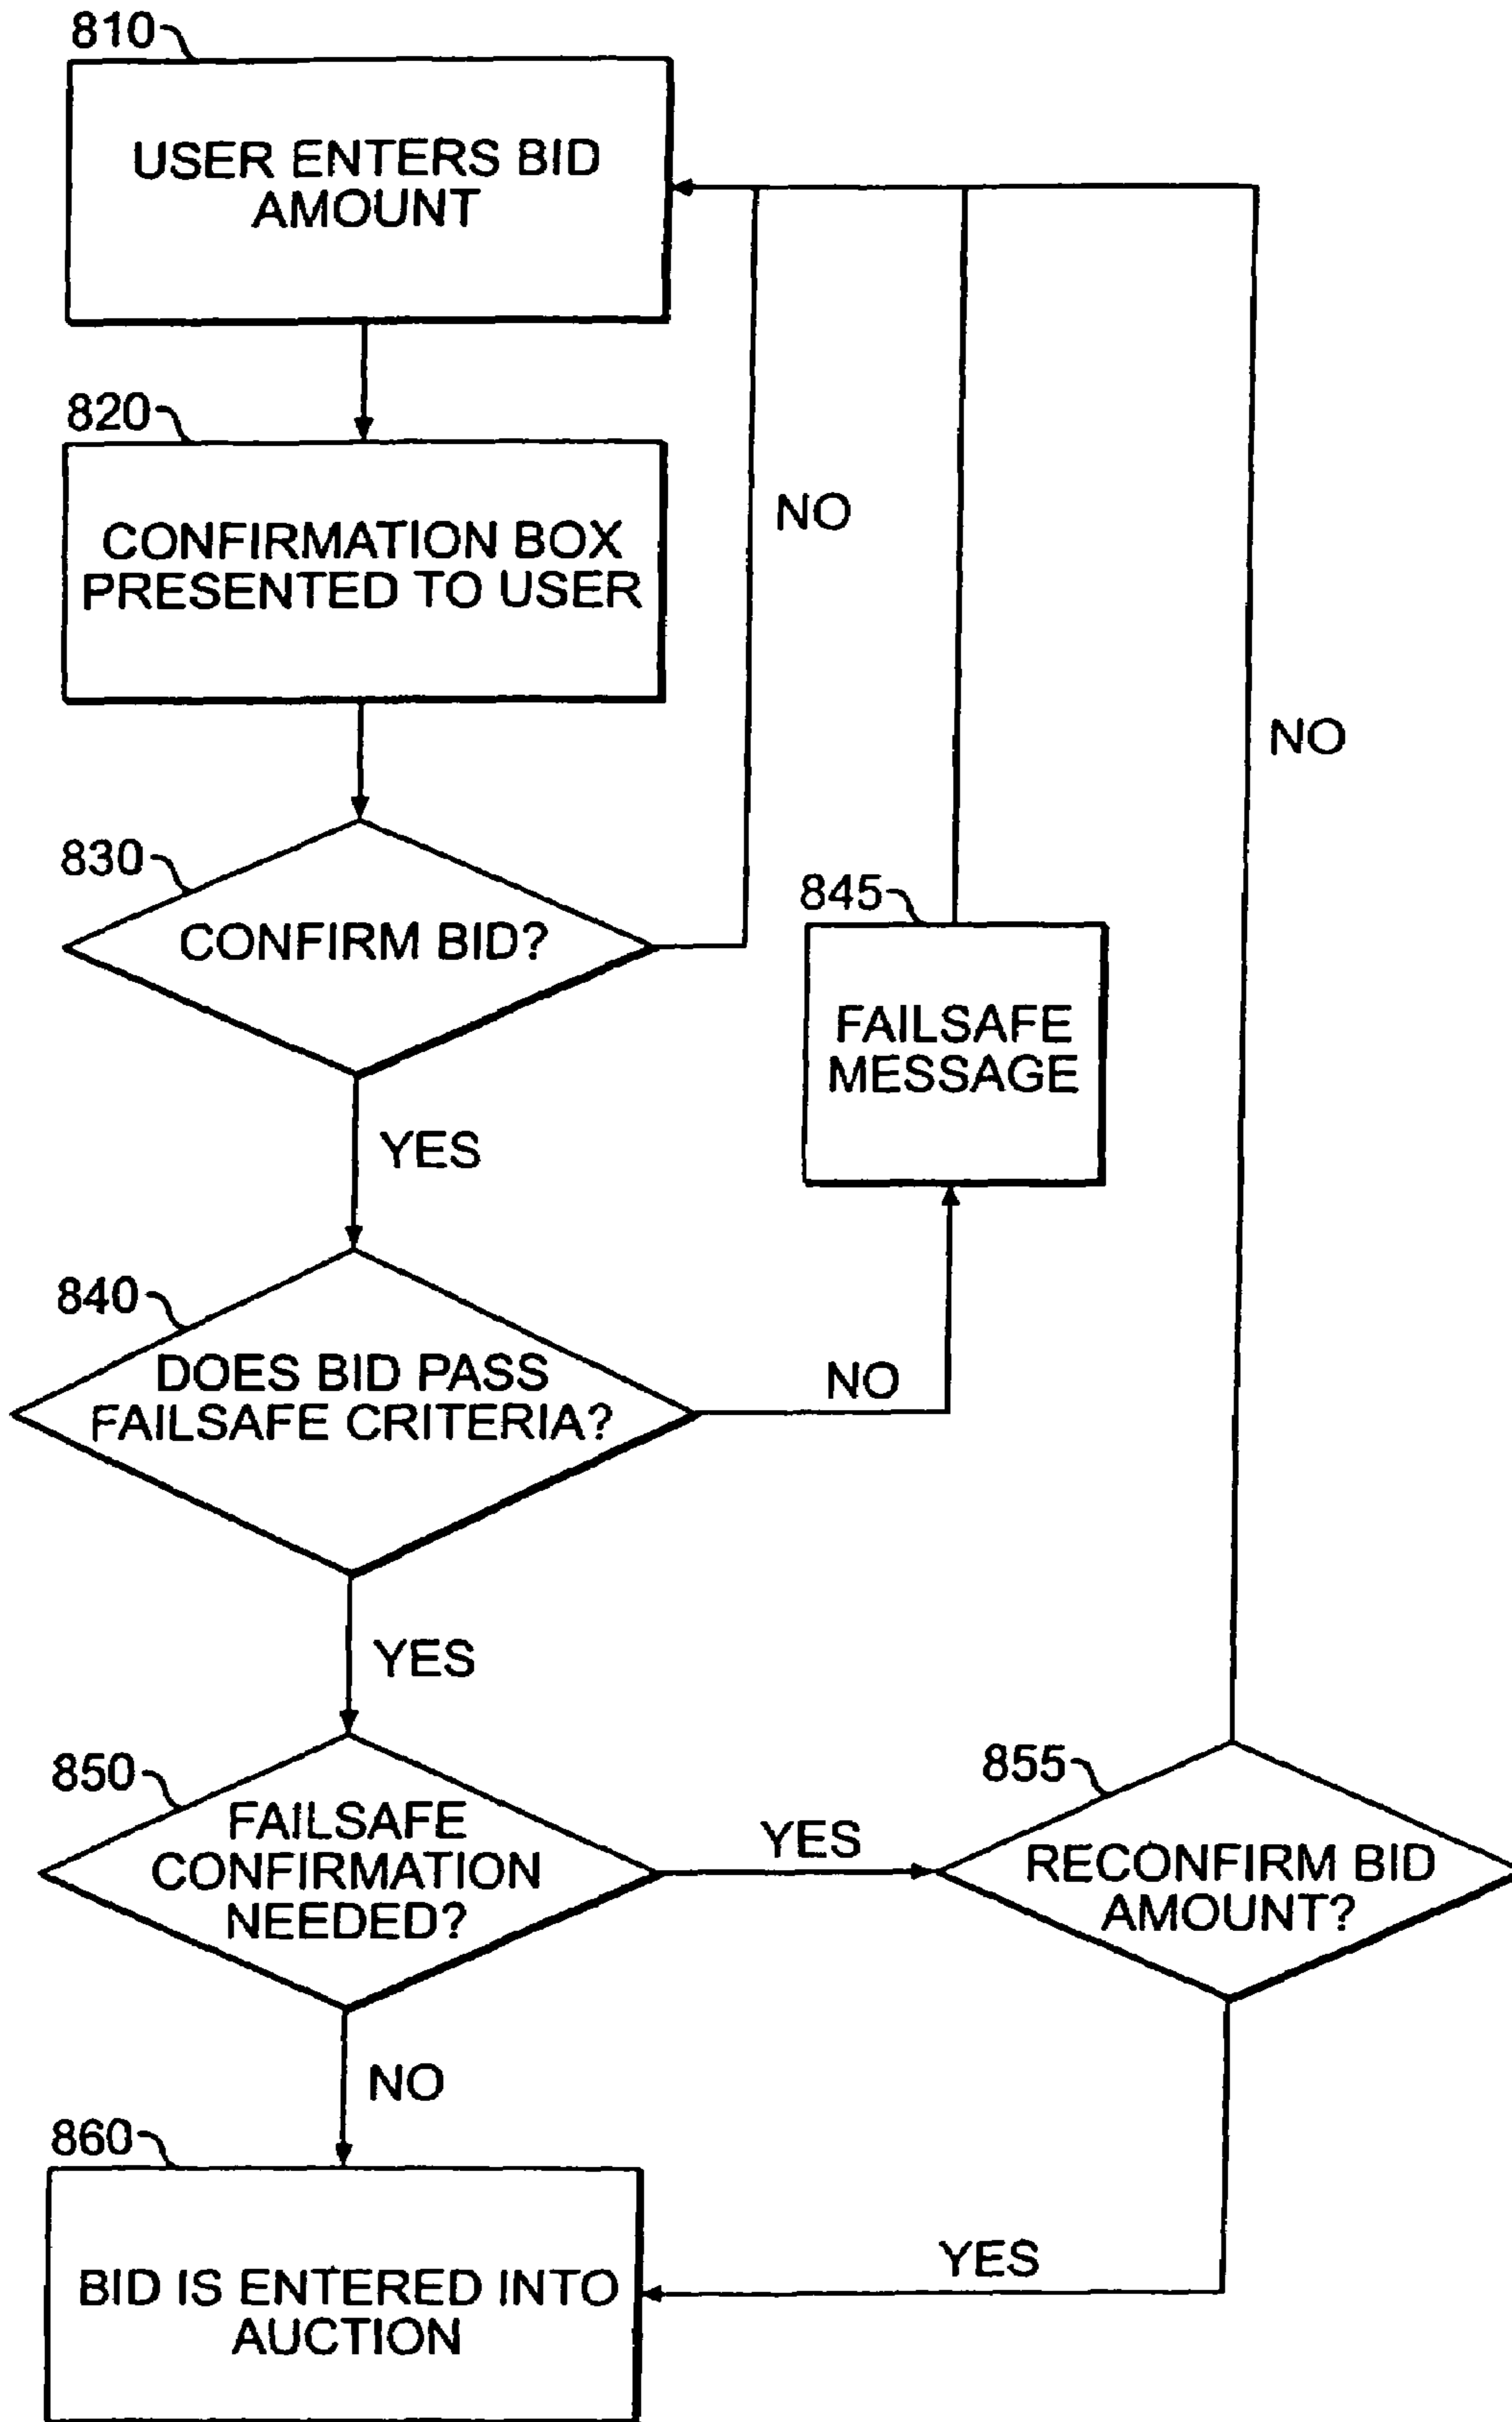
810
USER ENTERS BID AMOUNT

820
CONFIRMATION BOX PRESENTED TO USER

NO

NO

830
CONFIRM BID?

845
FAILSAFE MESSAGE

YES

840
DOES BID PASS FAILSAFE CRITERIA?

NO

YES

850
FAILSAFE CONFIRMATION NEEDED?

YES

855
RECONFIRM BID AMOUNT?

NO

860
BID IS ENTERED INTO AUCTION

YES